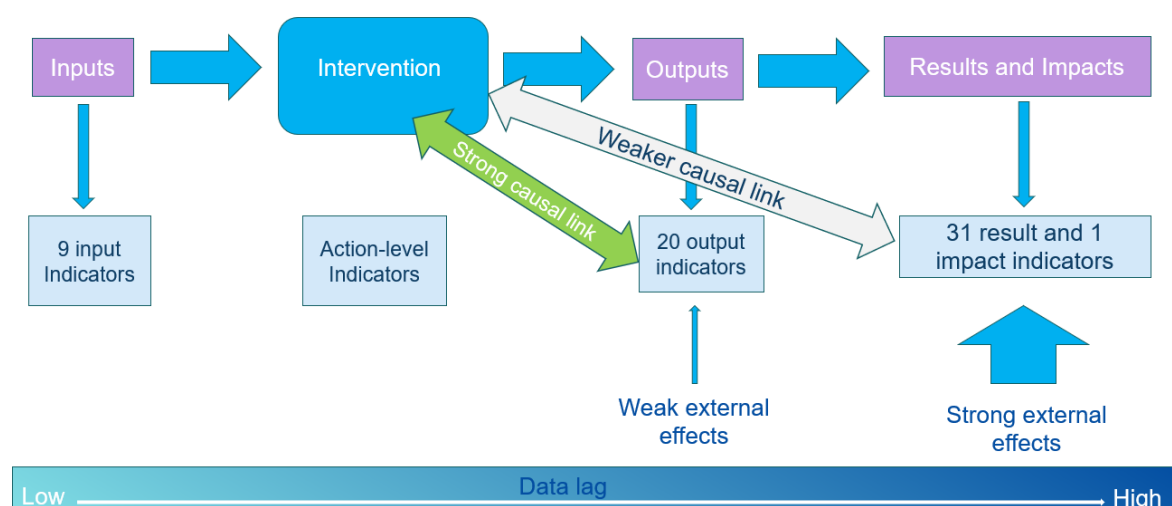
Inputs

Intervention

Outputs

Results and Impacts

Weaker causal link

Strong causal link

9 input Indicators

Action-level Indicators

20 output indicators

31 result and 1 impact indicators

Weak external effects

Strong external effects

Low

Data lag

High